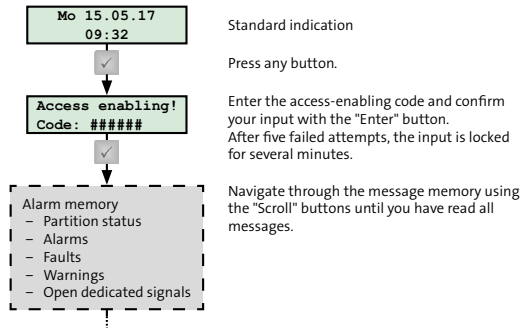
Mo 15.05.17
09:32

Standard indication

✓

Press any button.

Access enabling!
Code: ######

Enter the access-enabling code and confirm your input with the "Enter" button.
After five failed attempts, the input is locked for several minutes.

✓

Alarm memory
– Partition status
– Alarms
– Faults
– Warnings
– Open dedicated signals

Navigate through the message memory using the "Scroll" buttons until you have read all messages.